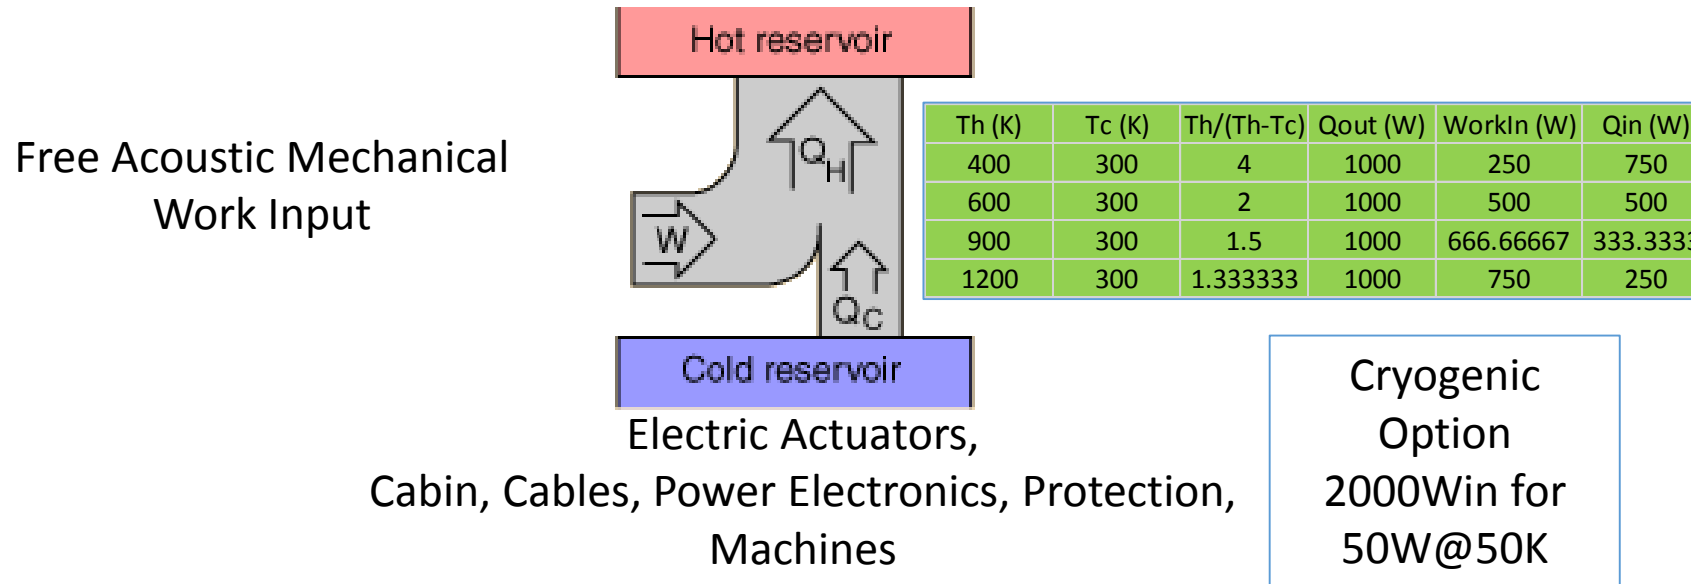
Hot reservoir

Free Acoustic Mechanical Work Input

$Q_H$

W

$Q_C$

Cold reservoir

| Th (K) | Tc (K) | Th/(Th-Tc) | Qout (W) | WorkIn (W) | Qin (W) |
|---|---|---|---|---|---|
| 400 | 300 | 4 | 1000 | 250 | 750 |
| 600 | 300 | 2 | 1000 | 500 | 500 |
| 900 | 300 | 1.5 | 1000 | 666.66667 | 333.3333 |
| 1200 | 300 | 1.333333 | 1000 | 750 | 250 |

Electric Actuators, Cabin, Cables, Power Electronics, Protection, Machines

Cryogenic Option 2000Win for 50W@50K